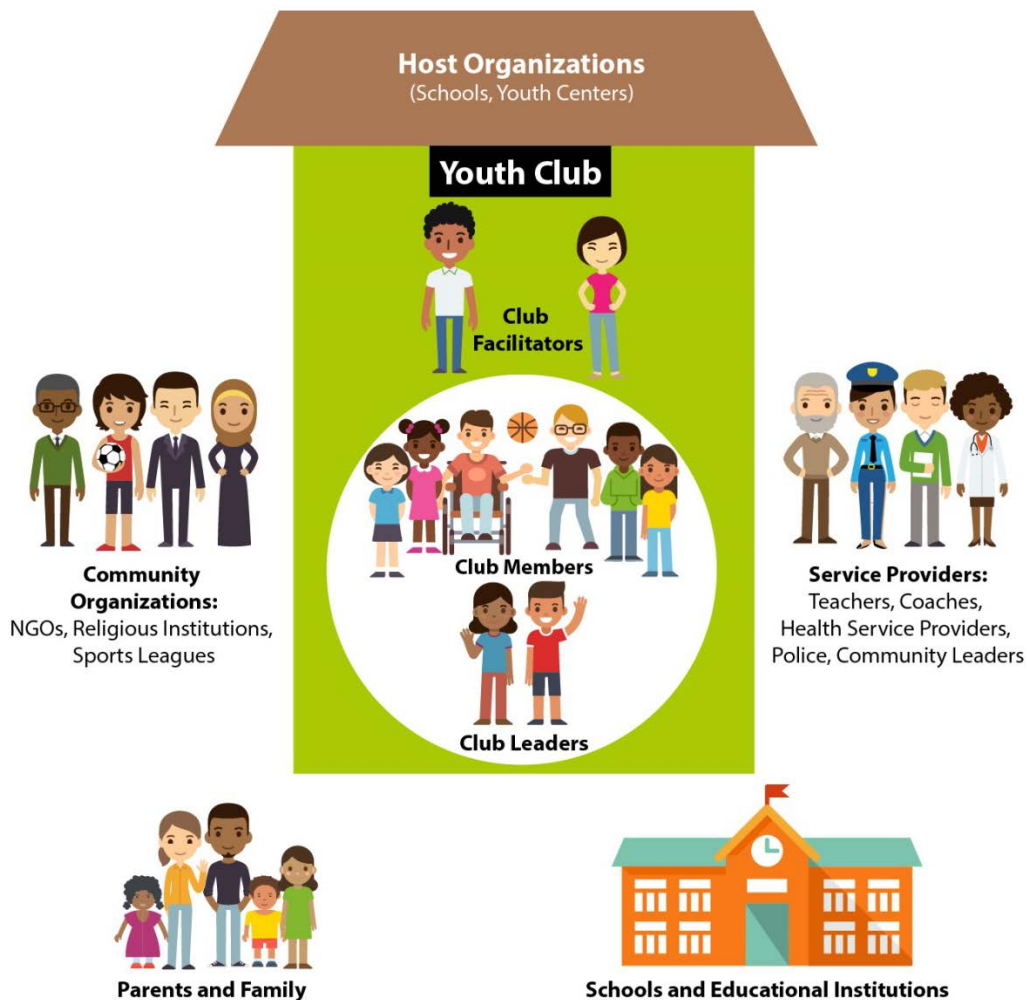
Host Organizations
(Schools, Youth Centers)

Youth Club

Club Facilitators

Community Organizations:
NGOs, Religious Institutions, Sports Leagues

Club Members

Service Providers:
Teachers, Coaches, Health Service Providers, Police, Community Leaders

Club Leaders

Parents and Family

Schools and Educational Institutions